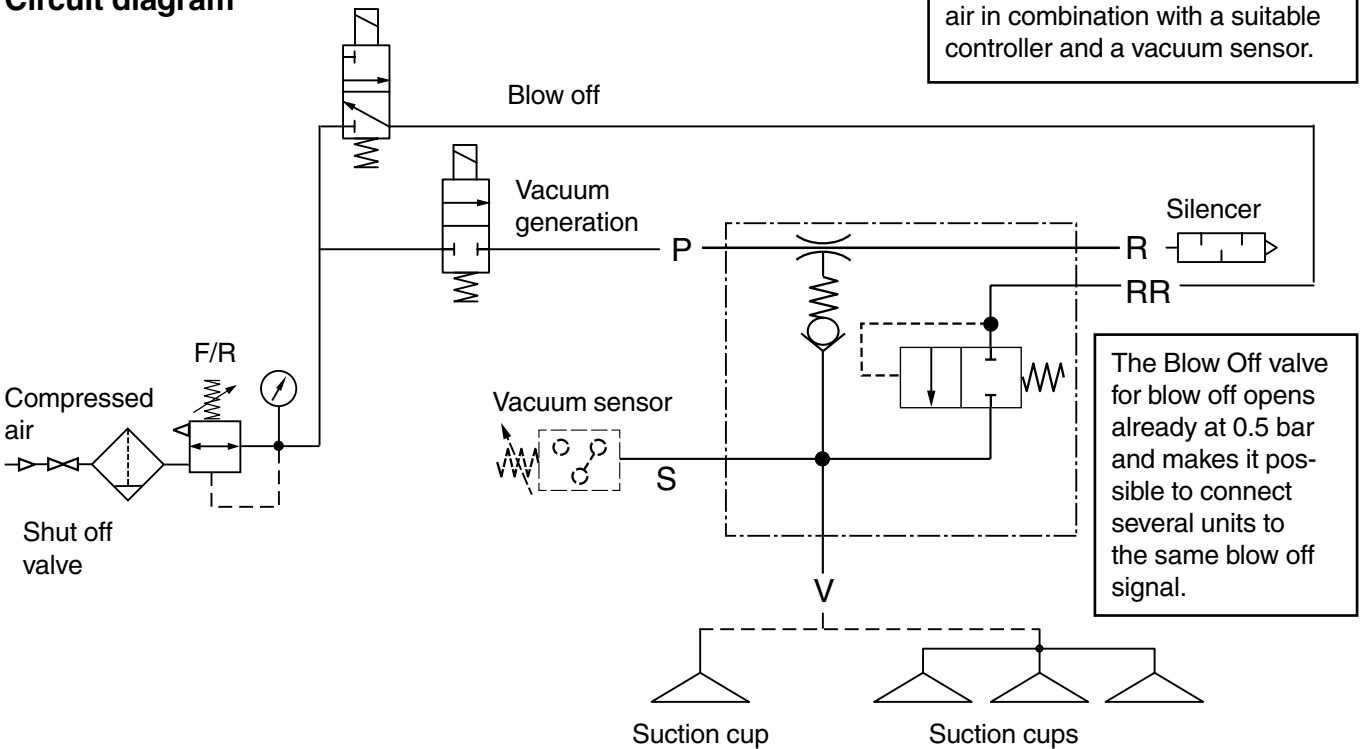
Circuit diagram

air in combination with a suitable controller and a vacuum sensor.

Blow off

Vacuum generation

Silencer

P

R

RR

F/R

Compressed air

Vacuum sensor

S

The Blow Off valve for blow off opens already at 0.5 bar and makes it possible to connect several units to the same blow off signal.

Shut off valve

V

Suction cup

Suction cups